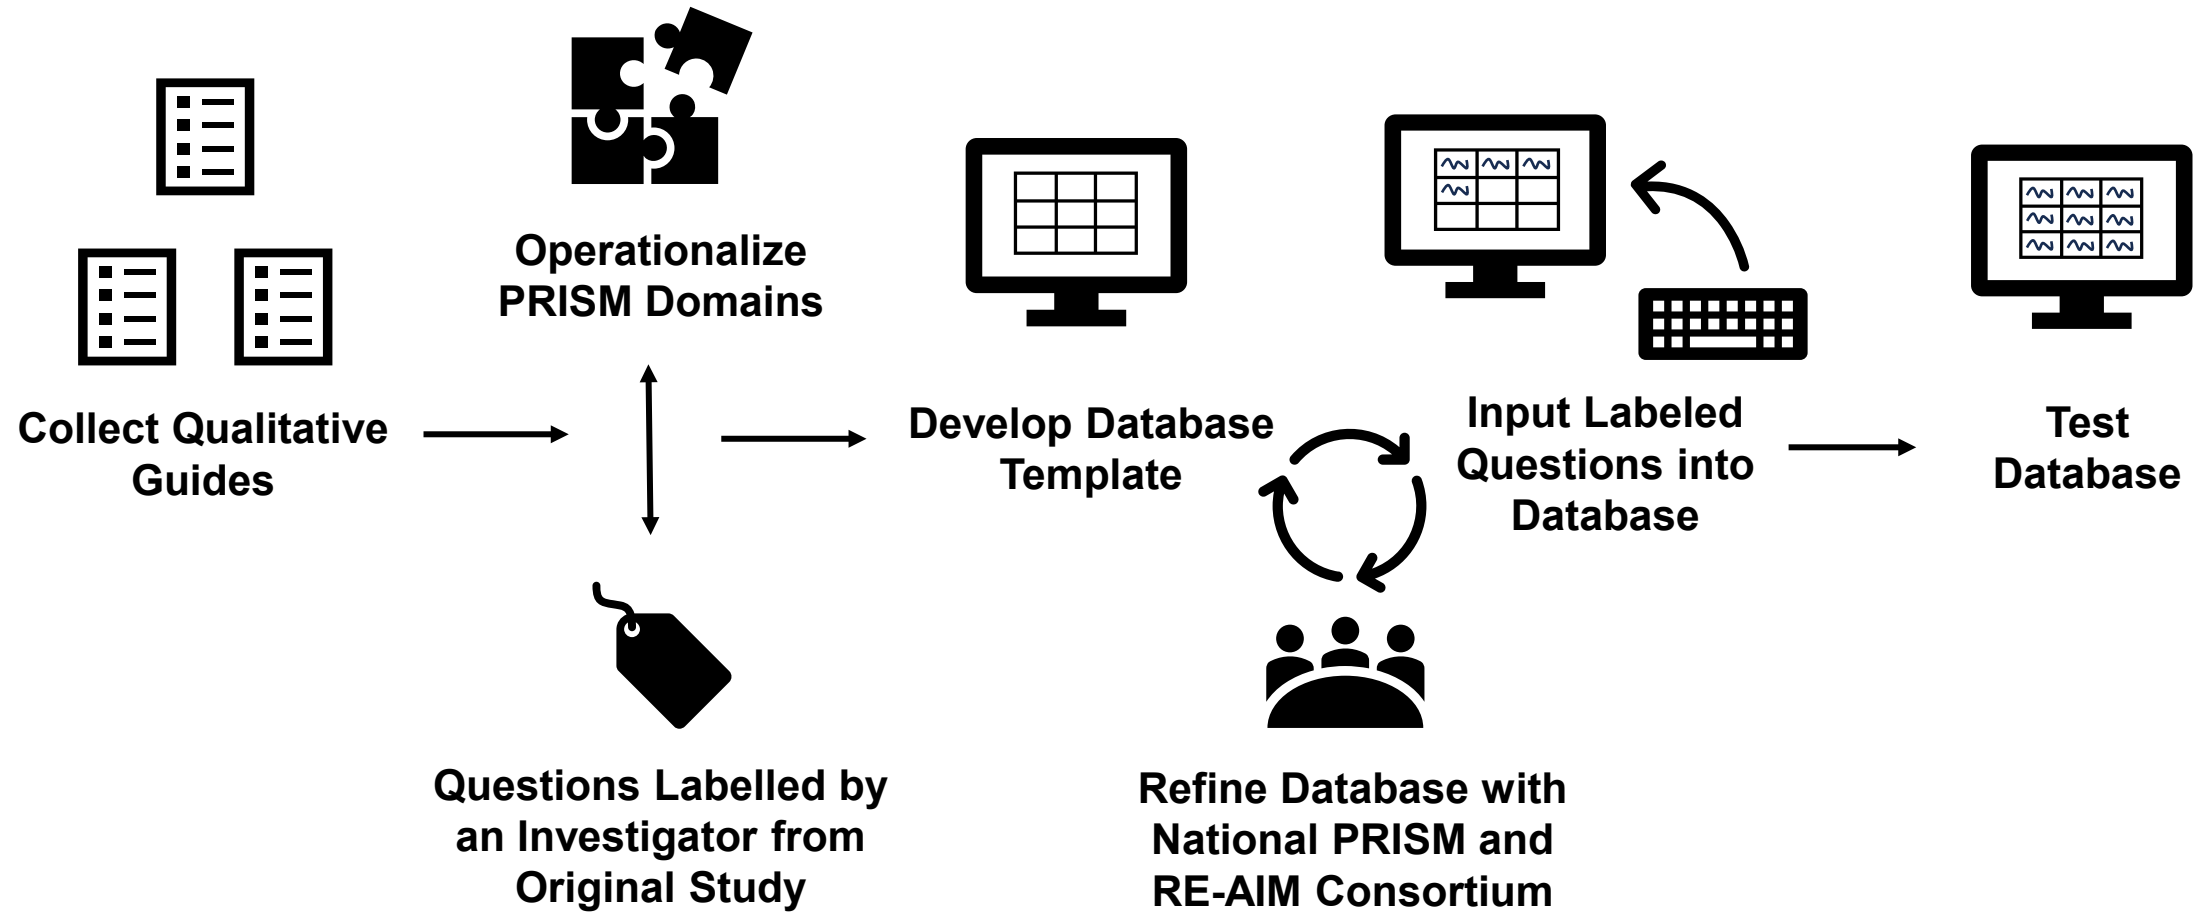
Operationalize PRISM Domains

Collect Qualitative Guides

Questions Labelled by an Investigator from Original Study

Develop Database Template

Input Labeled Questions into Database

Refine Database with National PRISM and RE-AIM Consortium

Test Database